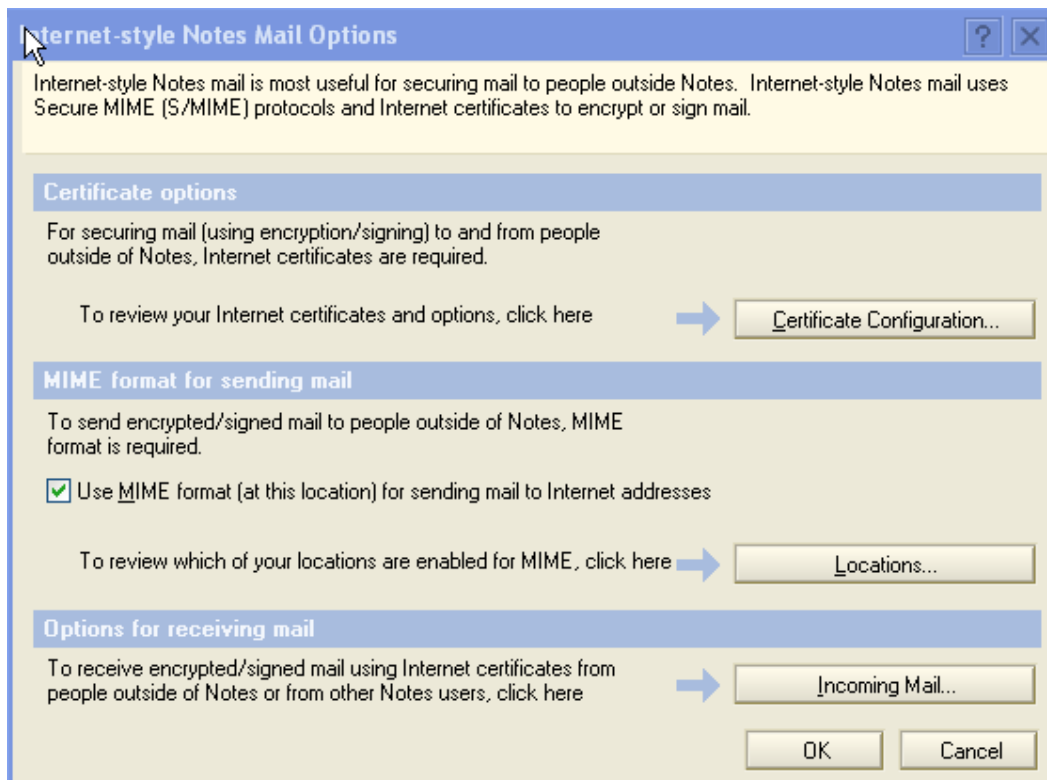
Internet-style Notes Mail Options

?

Internet-style Notes mail is most useful for securing mail to people outside Notes. Internet-style Notes mail uses Secure MIME (S/MIME) protocols and Internet certificates to encrypt or sign mail.

Certificate options

For securing mail (using encryption/signing) to and from people outside of Notes, Internet certificates are required.

To review your Internet certificates and options, click here

Certificate Configuration...

MIME format for sending mail

To send encrypted/signed mail to people outside of Notes, MIME format is required.

Use MIME format (at this location) for sending mail to Internet addresses

To review which of your locations are enabled for MIME, click here

Locations...

Options for receiving mail

To receive encrypted/signed mail using Internet certificates from people outside of Notes or from other Notes users, click here

Incoming Mail...

OK

Cancel